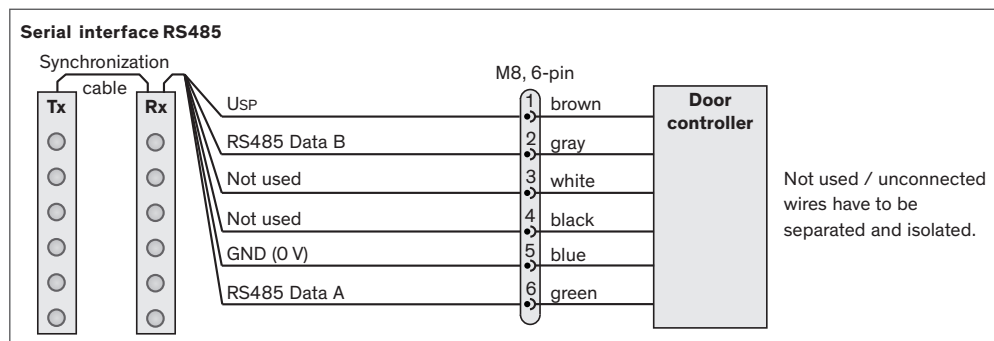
Serial interface RS485

Synchronization cable

Tx

Rx

M8, 6-pin

USP

RS485 Data B

Not used

Not used

GND (0 V)

RS485 Data A

1 brown

2 gray

3 white

4 black

5 blue

6 green

Door controller

Not used / unconnected wires have to be separated and isolated.